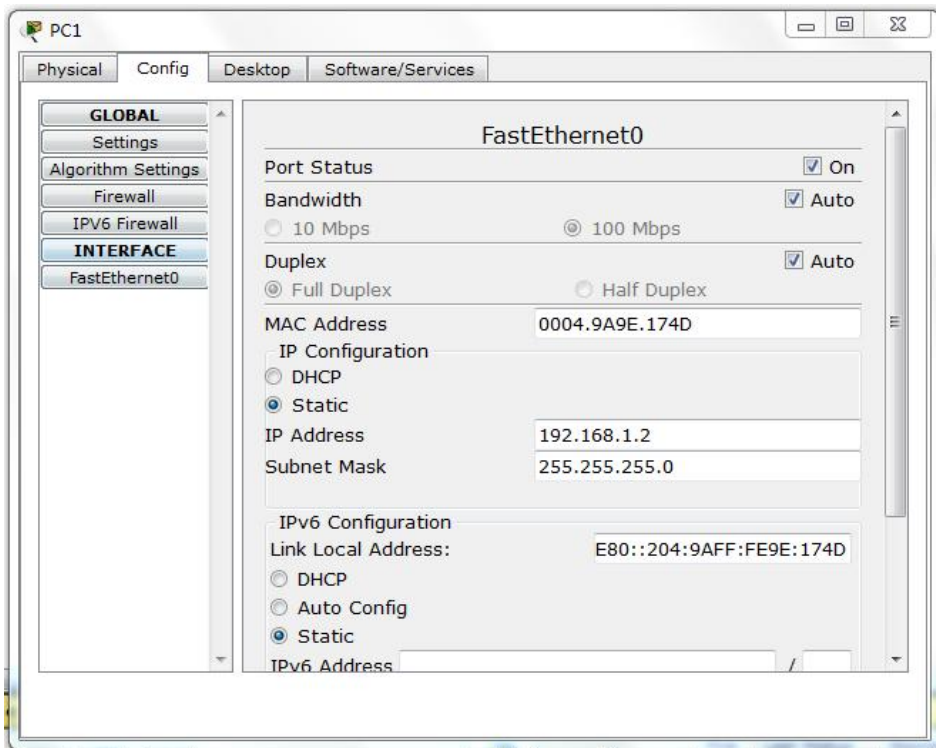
PC1

Physical | Config | Desktop | Software/Services

GLOBAL
Settings
Algorithm Settings
Firewall
IPV6 Firewall
INTERFACE
FastEthernet0

FastEthernet0
Port Status
On
Bandwidth
Auto
10 Mbps
100 Mbps
Duplex
Auto
Full Duplex
Half Duplex
MAC Address
0004.9A9E.174D
IP Configuration
DHCP
Static
IP Address
192.168.1.2
Subnet Mask
255.255.255.0
IPv6 Configuration
Link Local Address:
E80::204:9AFF:FE9E:174D
DHCP
Auto Config
Static
IPv6 Address
/